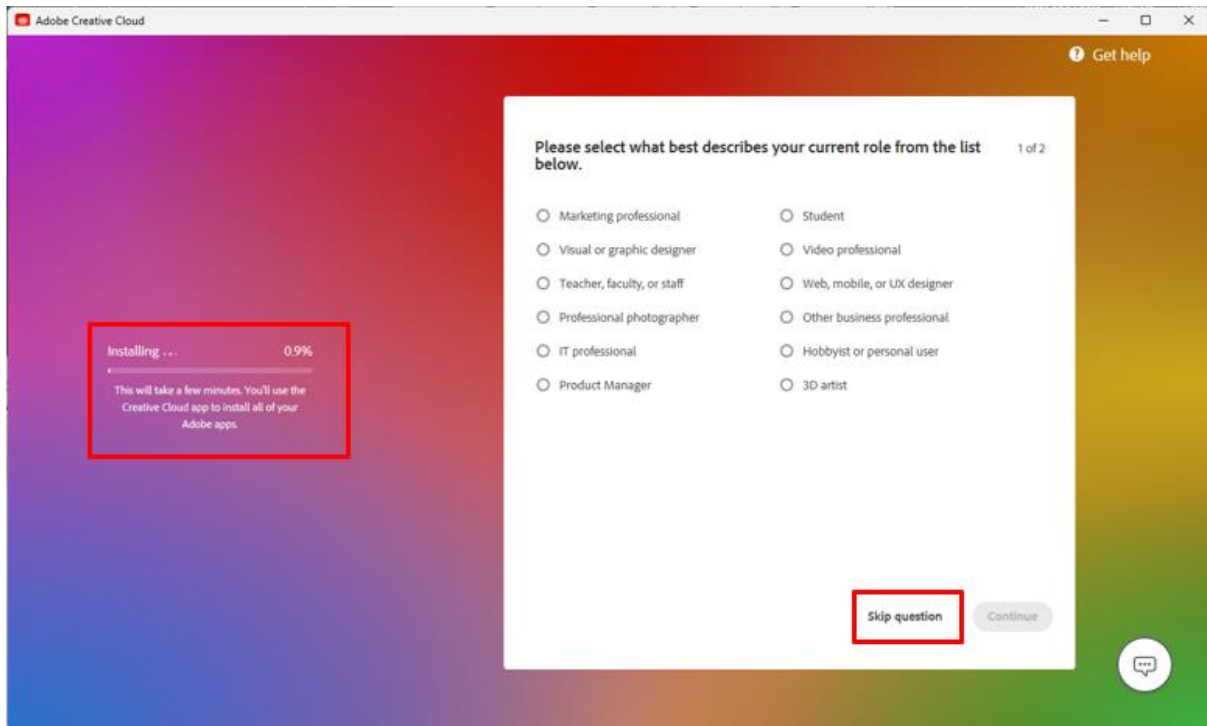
Adobe Creative Cloud

Get help

Installing ... 0.9%

This will take a few minutes. You'll use the Creative Cloud app to install all of your Adobe apps.

Please select what best describes your current role from the list below.

1 of 2

Marketing professional
Visual or graphic designer
Teacher, faculty, or staff
Professional photographer
IT professional
Product Manager

Student
Video professional
Web, mobile, or UX designer
Other business professional
Hobbyist or personal user
3D artist

Skip question

Continue